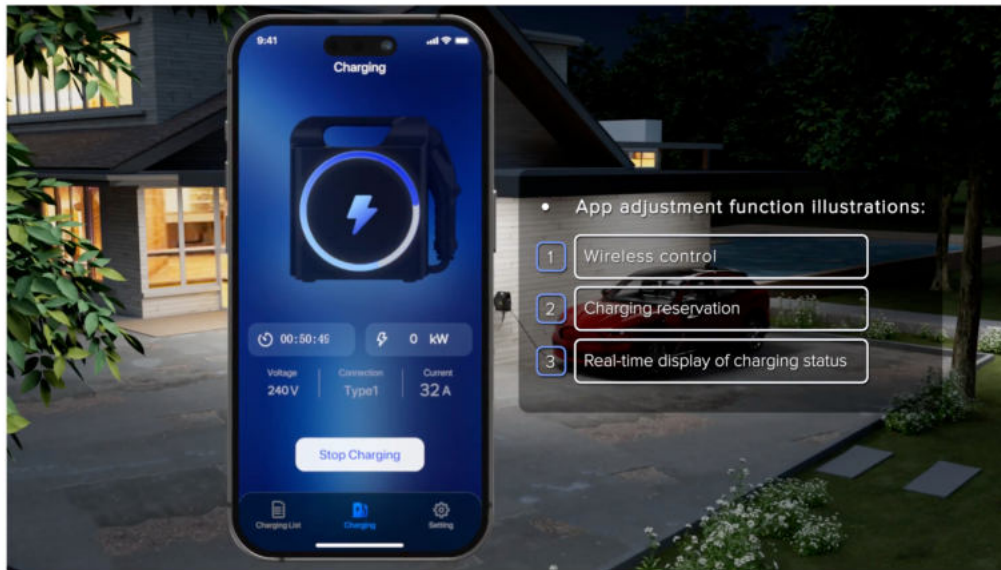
9:41

Charging

00:50:46

0 kW

Voltage
240V

Connection
Type1

Current
32A

Stop Charging

Charging List

Charging

Setting

• App adjustment function illustrations:

1 Wireless control

2 Charging reservation

3 Real-time display of charging status